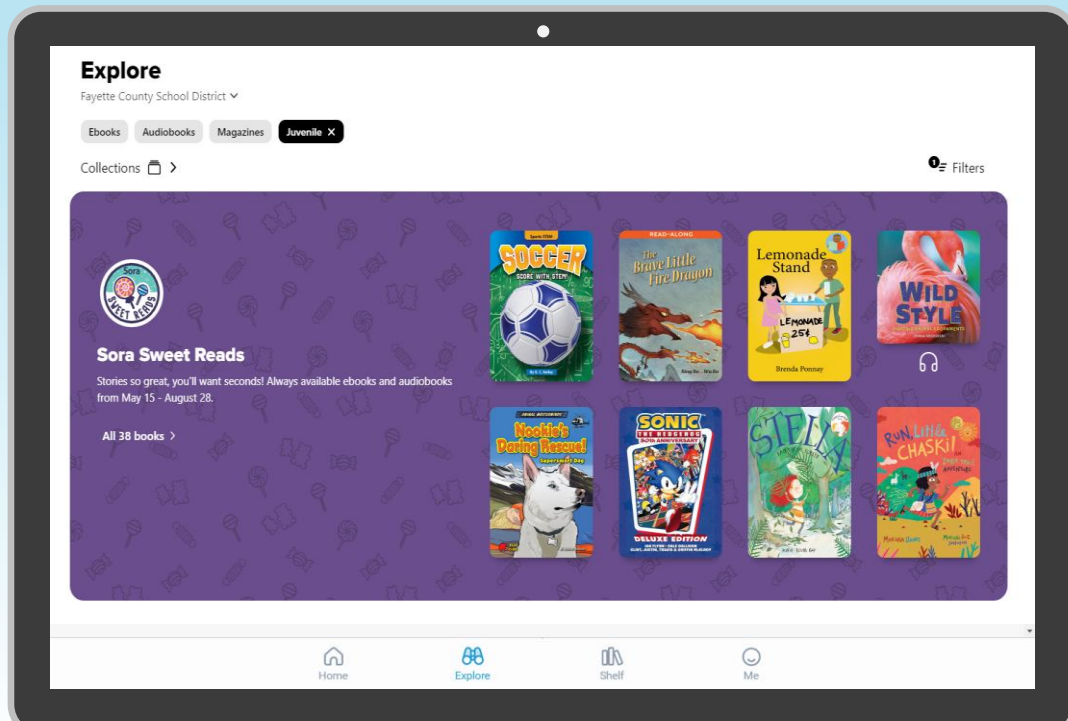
Explore

Fayette County School District

Ebooks Audiobooks Magazines Juvenile ✕

Collections >

1 Filters

Sora Sweet Reads

Sora Sweet Reads

Stories so great, you'll want seconds! Always available ebooks and audiobooks from May 15 - August 28.

All 38 books >

SOCCER
SCORE WITH STEM!

READ-ALONG
The Brave Little Fire Dragon

Lemonade Stand
LEMONADE 25¢
Brenda Ponnay

WILD STYLE

Nookie's Daring Rescue!

SONIC THE HEDGEHOG 30TH ANNIVERSARY
DELUXE EDITION

STELLA

RUN, LITTLE CHASKI!

Home Explore Shelf Me